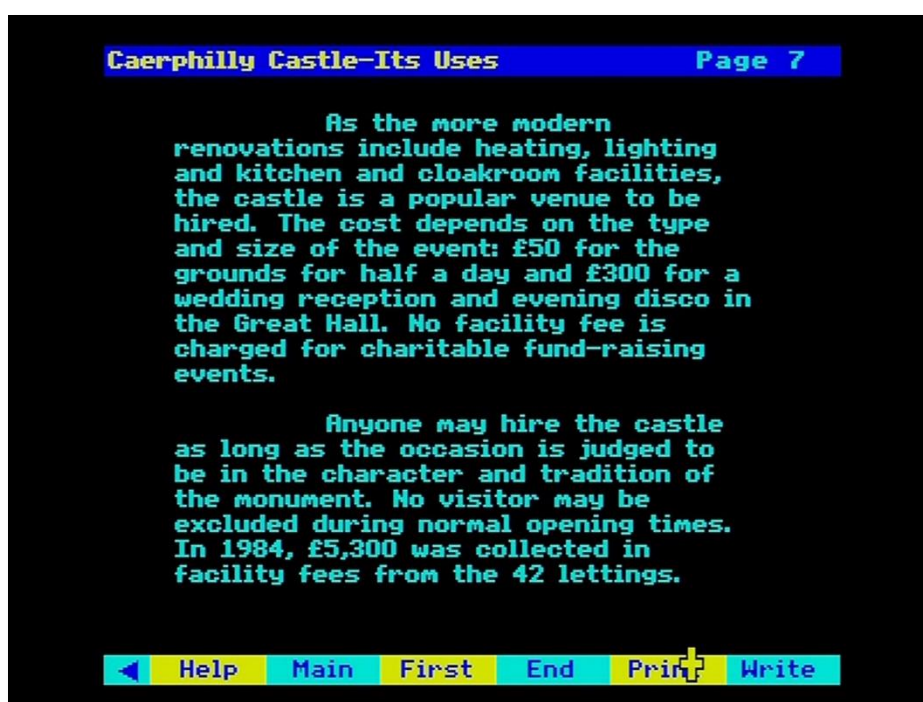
Caerphilly Castle-Its Uses Page 7

As the more modern renovations include heating, lighting and kitchen and cloakroom facilities, the castle is a popular venue to be hired. The cost depends on the type and size of the event: £50 for the grounds for half a day and £300 for a wedding reception and evening disco in the Great Hall. No facility fee is charged for charitable fund-raising events.

Anyone may hire the castle as long as the occasion is judged to be in the character and tradition of the monument. No visitor may be excluded during normal opening times. In 1984, £5,300 was collected in facility fees from the 42 lettings.

◀ Help Main First End Print Write